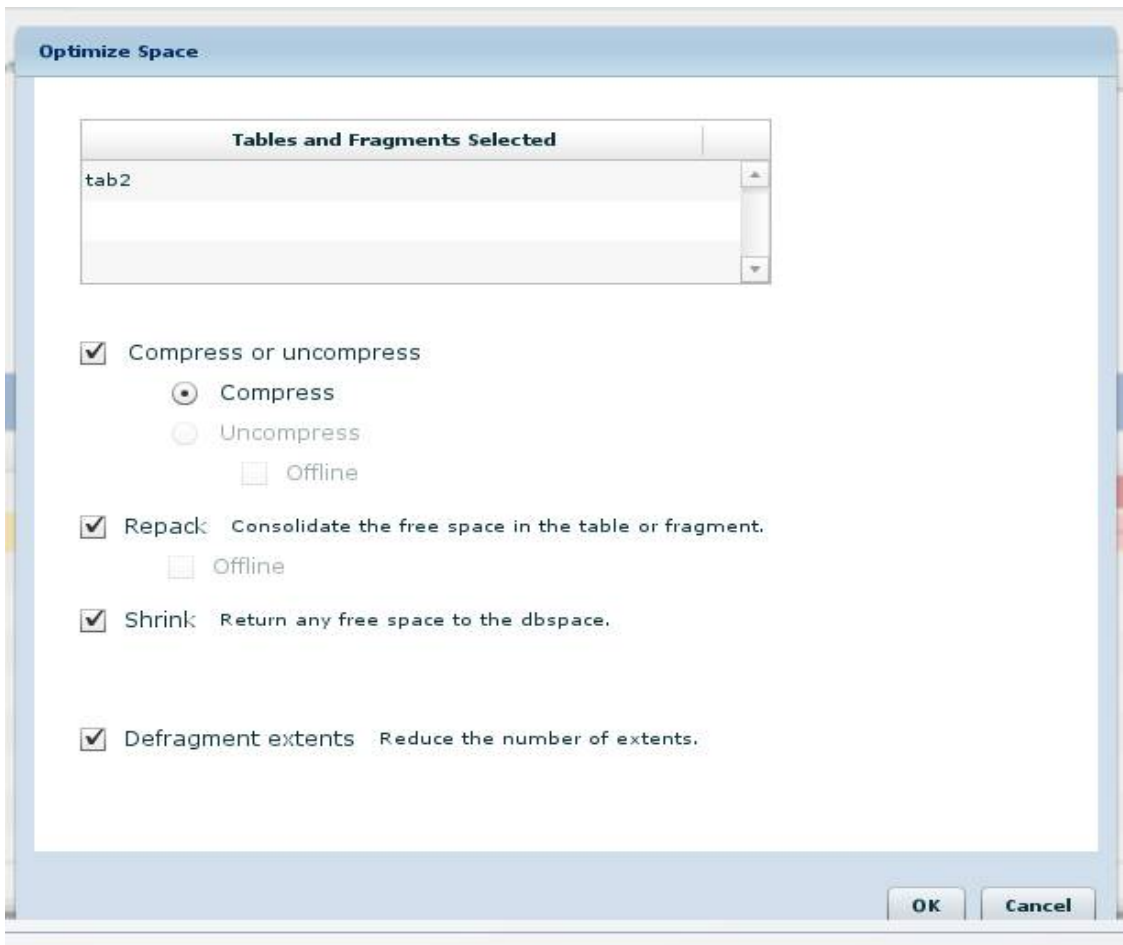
Optimize Space

| Tables and Fragments Selected |
|---|
| tab2 |

Compress or uncompress

Compress

Uncompress

Offline

Repack Consolidate the free space in the table or fragment.

Offline

Shrink Return any free space to the dbspace.

Defragment extents Reduce the number of extents.

OK Cancel